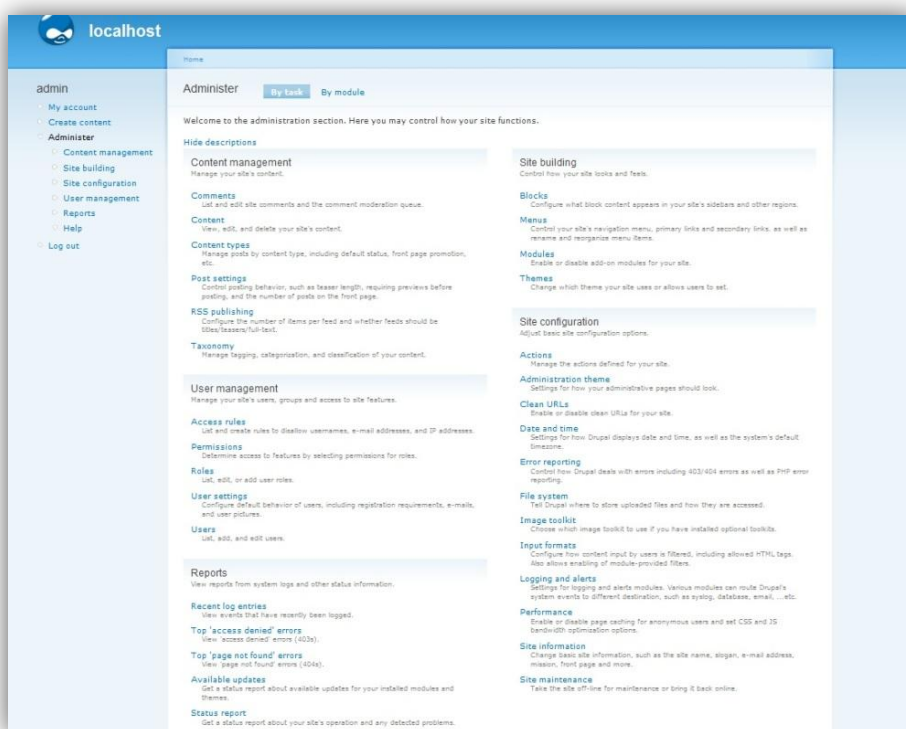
localhost

Home

admin
My account
Create content
Administer
Content management
Site building
Site configuration
User management
Reports
Help
Log out

Administer

By task By module

Welcome to the administration section. Here you may control how your site functions.

Hide descriptions

Content management
Manage your site's content.

Comments
List and edit site comments and the comment moderation queue.

Content
View, edit, and delete your site's content.

Content types
Manage posts by content type, including default status, front page promotion, etc.

Post settings
Control posting behavior, such as teaser length, requiring previews before posting, and the number of posts on the front page.

RSS publishing
Configure the number of items per feed and whether feeds should be titles/teasers/full-text.

Taxonomy
Manage tagging, categorization, and classification of your content.

User management
Manage your site's users, groups and access to site features.

Access rules
List and create rules to disallow usernames, e-mail addresses, and IP addresses.

Permissions
Determine access to features by selecting permissions for roles.

Roles
List, edit, or add user roles.

User settings
Configure default behavior of users, including registration requirements, e-mails, and user pictures.

Users
List, add, and edit users.

Reports
View reports from system logs and other status information.

Recent log entries
View events that have recently been logged.

Top 'access denied' errors
View 'access denied' errors (403s).

Top 'page not found' errors
View 'page not found' errors (404s).

Available updates
Get a status report about available updates for your installed modules and themes.

Status report
Get a status report about your site's operation and any detected problems.

Site building
Control how your site looks and feels.

Blocks
Configure what block content appears in your site's sidebars and other regions.

Menus
Control your site's navigation menu, primary links and secondary links, as well as rename and reorganize menu items.

Modules
Enable or disable add-on modules for your site.

Themes
Change which theme your site uses or allows users to set.

Site configuration
Adjust basic site configuration options.

Actions
Manage the actions defined for your site.

Administration theme
Settings for how your administrative pages should look.

Clean URLs
Enable or disable clean URLs for your site.

Date and time
Settings for how Drupal displays date and time, as well as the system's default timezone.

Error reporting
Control how Drupal deals with errors including 403/404 errors as well as PHP error reporting.

File system
Tell Drupal where to store uploaded files and how they are accessed.

Image toolkit
Choose which image toolkit to use if you have installed optional toolkits.

Input formats
Configure how content input by users is filtered, including allowed HTML tags. Also allows enabling of module-provided filters.

Logging and alerts
Settings for logging and alerts modules. Various modules can route Drupal's system events to different destination, such as syslog, database, email, ...etc.

Performance
Enable or disable page caching for anonymous users and set CSS and JS bandwidth optimization options.

Site information
Change basic site information, such as the site name, slogan, e-mail address, mission, front page and more.

Site maintenance
Take the site off-line for maintenance or bring it back online.